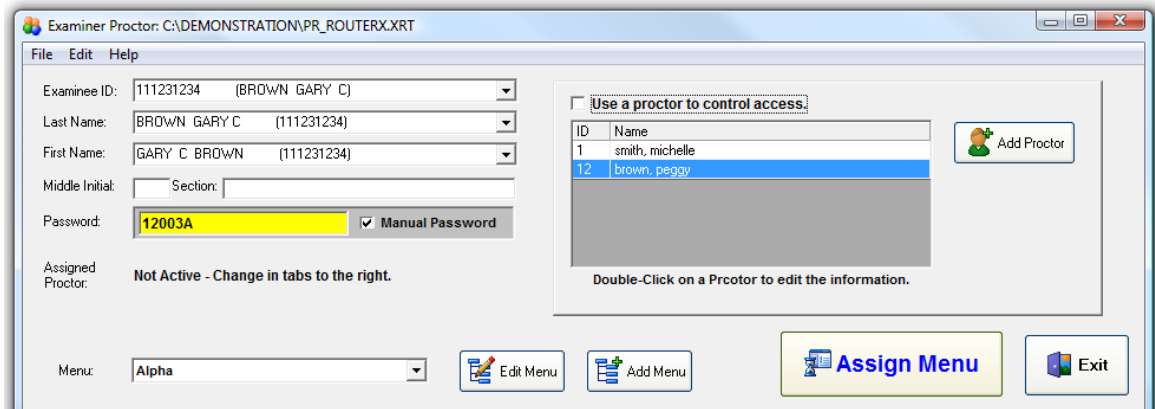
Examiner Proctor: C:\DEMONSTRATION\PR_ROUTERX.XRT

File Edit Help

Examinee ID: 111231234 (BROWN GARY C)

Last Name: BROWN GARY C (111231234)

First Name: GARY C BROWN (111231234)

Middle Initial: Section:

Password: 12003A

Manual Password

Assigned Proctor: Not Active - Change in tabs to the right.

Use a proctor to control access.

| ID | Name |
|---|---|
| 1 | smith, michelle |
| 12 | brown, peggy |

Add Proctor

Double-Click on a Prcotor to edit the information.

Menu: Alpha

Edit Menu

Add Menu

Assign Menu

Exit